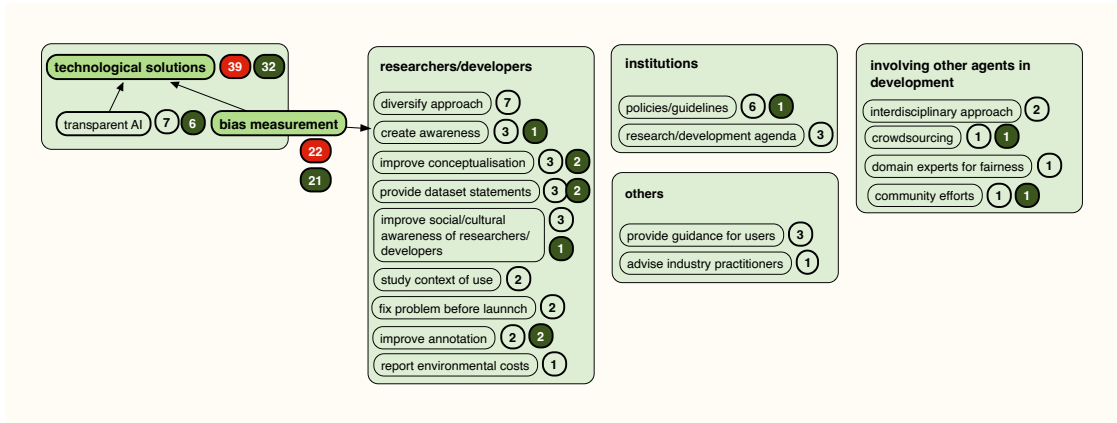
technological solutions 39 32

transparent AI 7 6

bias measurement

22

21

researchers/developers

diversify approach 7

create awareness 3 1

improve conceptualisation 3 2

provide dataset statements 3 2

improve social/cultural awareness of researchers/developers 3 1

study context of use 2

fix problem before launnch 2

improve annotation 2 2

report environmental costs 1

institutions

policies/guidelines 6 1

research/development agenda 3

others

provide guidance for users 3

advise industry practitioners 1

involving other agents in development

interdisciplinary approach 2

crowdsourcing 1 1

domain experts for fairness 1

community efforts 1 1